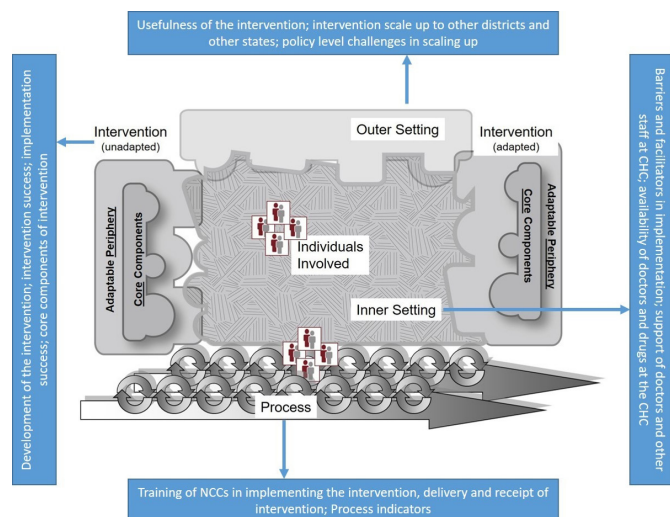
Usefulness of the intervention; intervention scale up to other districts and other states; policy level challenges in scaling up

Development of the intervention; intervention success; implementation success; core components of intervention

Intervention
(unadapted)

Outer Setting

Intervention
(adapted)

Adaptable Periphery

Core Components

Individuals Involved

Core Components

Adaptable Periphery

Inner Setting

Process

Barriers and facilitators in implementation; support of doctors and other staff at CHC; availability of doctors and drugs at the CHC

Training of NCCs in implementing the intervention, delivery and receipt of intervention; Process indicators